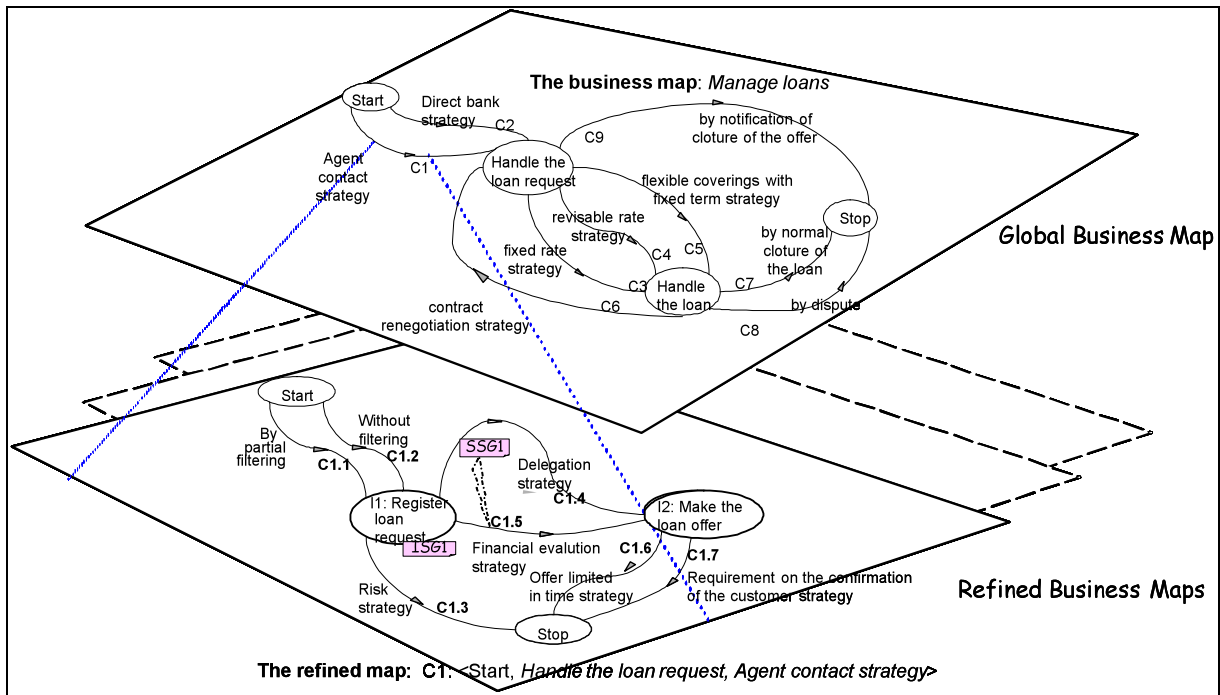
The business map: *Manage loans*

Start

Direct bank strategy

C2

C9

by notification of cloture of the offer

Agent contact strategy

C1

Handle the loan request

flexible coverings with fixed term strategy

Stop

revisable rate strategy

C4

C5

by normal cloture of the loan

Global Business Map

fixed rate strategy

C3

Handle the loan

C7

C6

by dispute

contract renegotiation strategy

C8

Start

Without filtering

By partial filtering

C1.1

C1.2

SSG1

Delegation strategy

C1.4

I1: Register loan request

C1.5

I2: Make the loan offer

ISG1

Financial evalution strategy

C1.6

C1.7

Offer limited in time strategy

Requirement on the confirmation of the customer strategy

Risk strategy

C1.3

Refined Business Maps

Stop

The refined map: C1: <Start, *Handle the loan request, Agent contact strategy*>